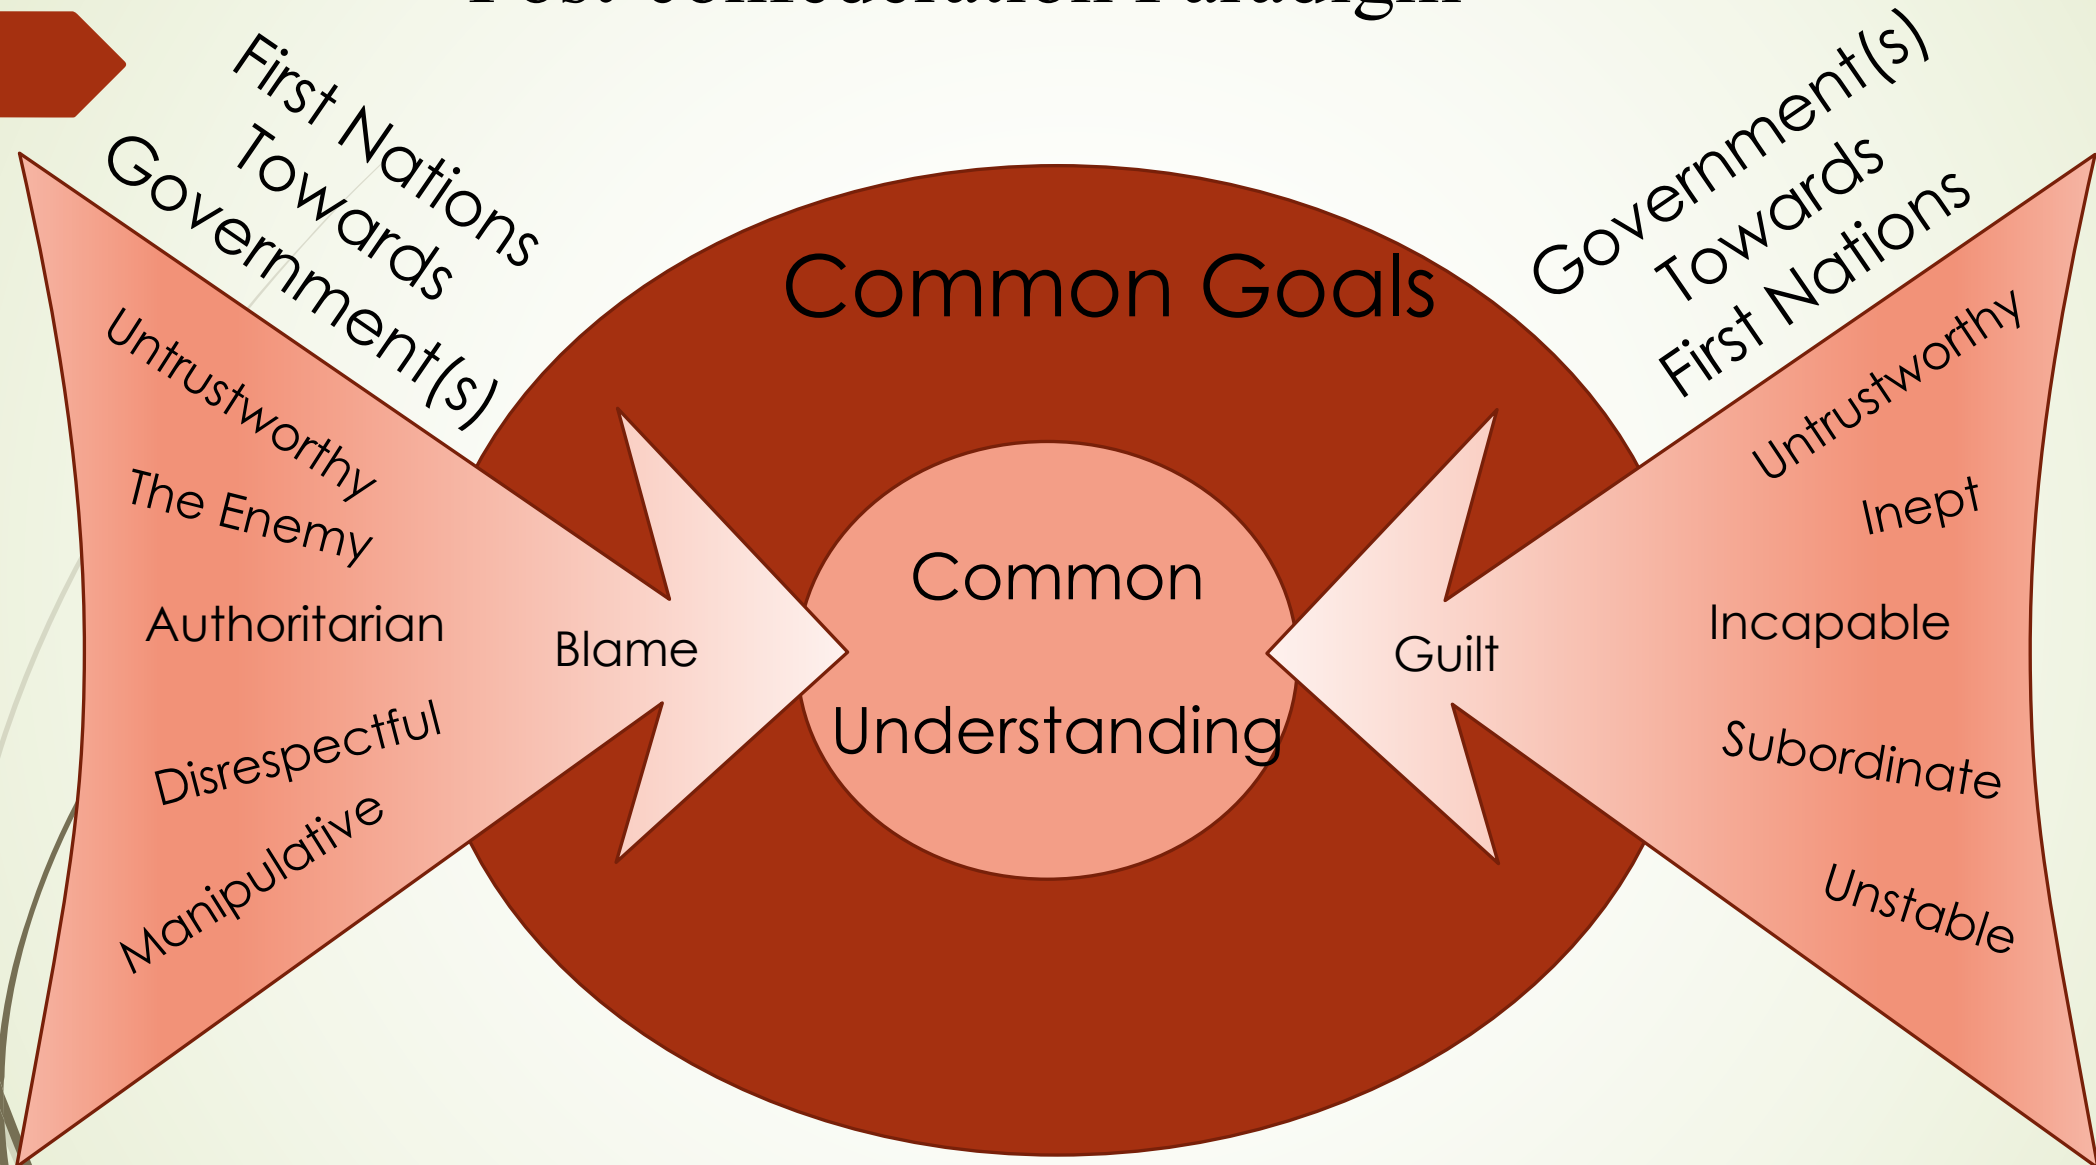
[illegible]

First Nations Towards Government(s)

Untrustworthy

The Enemy

Authoritarian

Disrespectful

Manipulative

Blame

Common Goals

Common Understanding

Government(s) Towards First Nations

Untrustworthy

Inept

Incapable

Subordinate

Unstable

Guilt